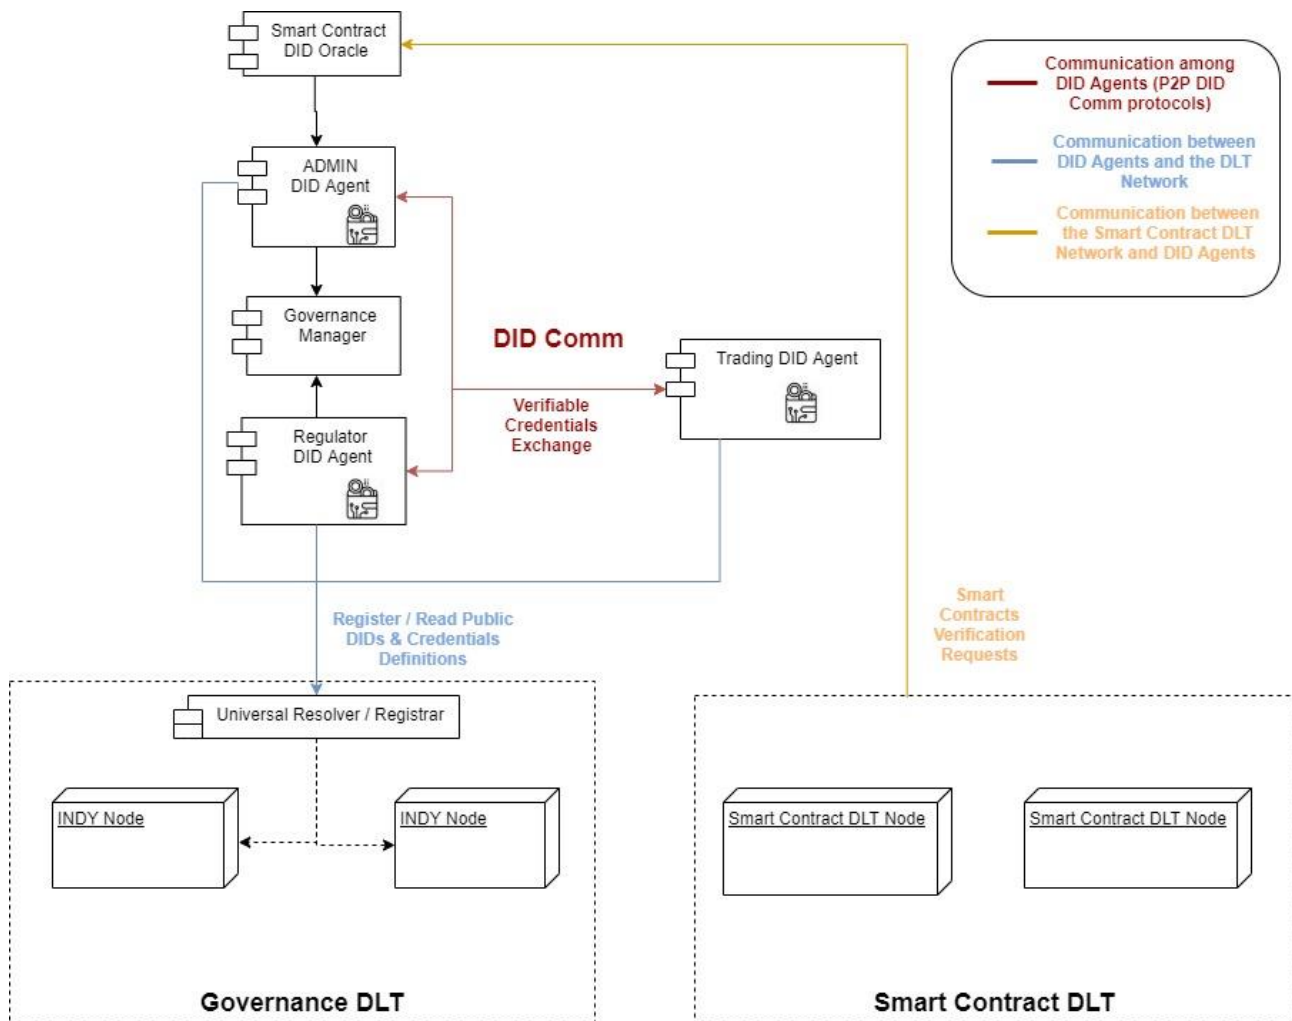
Smart Contract DID Oracle

Communication among DID Agents (P2P DID Comm protocols)

Communication between DID Agents and the DLT Network

Communication between the Smart Contract DLT Network and DID Agents

ADMIN DID Agent

Governance Manager

DID Comm

Trading DID Agent

Verifiable Credentials Exchange

Regulator DID Agent

Register / Read Public DIDs & Credentials Definitions

Smart Contracts Verification Requests

Universal Resolver / Registrar

INDY Node

INDY Node

Smart Contract DLT Node

Smart Contract DLT Node

Governance DLT

Smart Contract DLT